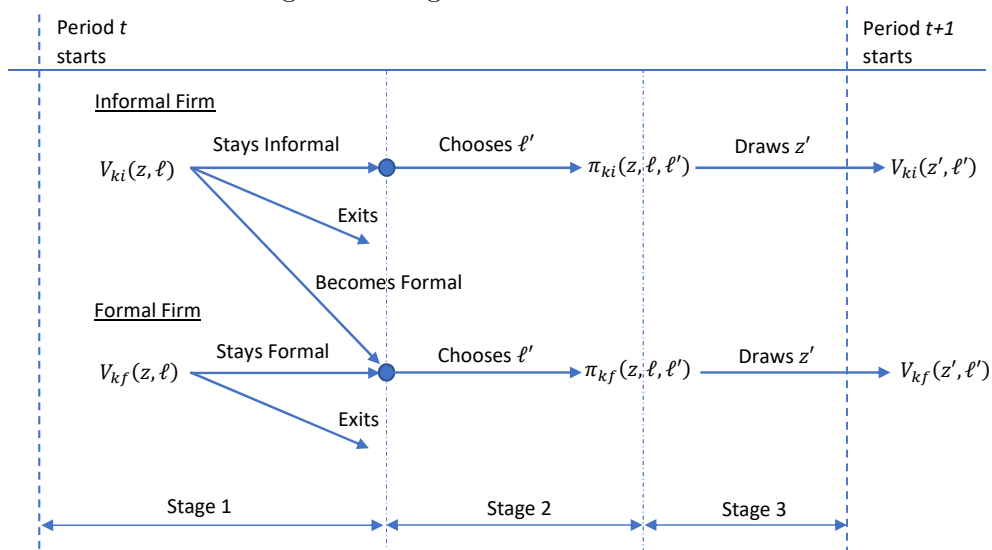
Period $t$ starts

Period $t$+1 starts

Informal Firm

$V_{ki}(z, \ell)$

Stays Informal

Exits

Becomes Formal

Chooses $\ell'$

$\pi_{ki}(z, \ell, \ell')$

Draws $z'$

$V_{ki}(z', \ell')$

Formal Firm

$V_{kf}(z, \ell)$

Stays Formal

Exits

Chooses $\ell'$

$\pi_{kf}(z, \ell, \ell')$

Draws $z'$

$V_{kf}(z', \ell')$

Stage 1

Stage 2

Stage 3